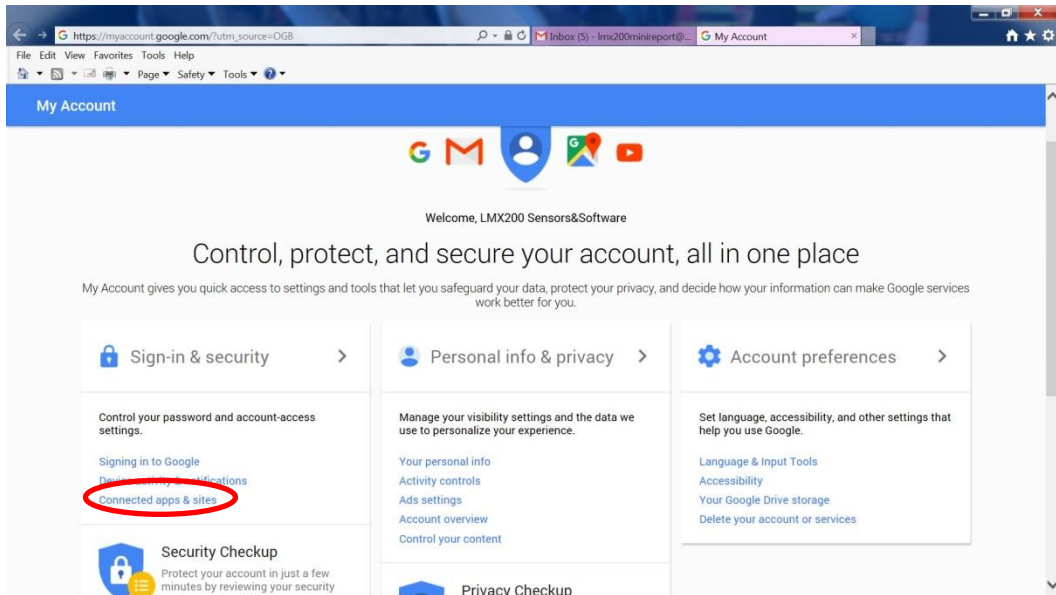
https://myaccount.google.com/?utm_source=OGB
Inbox (5) - lmx200minireport@...
My Account
File Edit View Favorites Tools Help
Page ▾ Safety ▾ Tools ▾
My Account

Welcome, LMX200 Sensors&Software

Control, protect, and secure your account, all in one place

My Account gives you quick access to settings and tools that let you safeguard your data, protect your privacy, and decide how your information can make Google services work better for you.

Sign-in & security

Control your password and account-access settings.

Signing in to Google
Device activity & notifications
Connected apps & sites

Security Checkup
Protect your account in just a few minutes by reviewing your security

Personal info & privacy

Manage your visibility settings and the data we use to personalize your experience.

Your personal info
Activity controls
Ads settings
Account overview
Control your content

Privacy Checkup

Account preferences

Set language, accessibility, and other settings that help you use Google.

Language & Input Tools
Accessibility
Your Google Drive storage
Delete your account or services